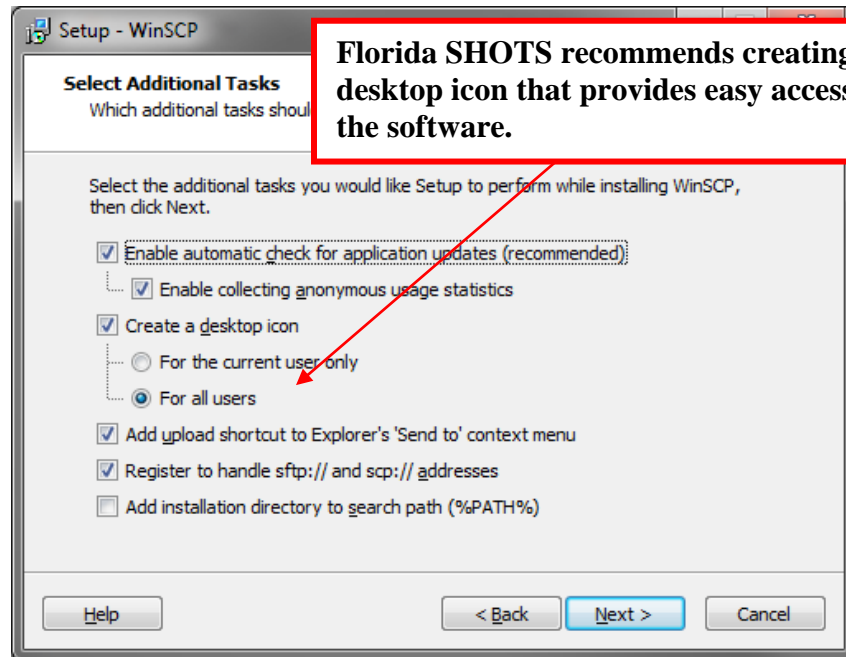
Setup - WinSCP

Select Additional Tasks
Which additional tasks shoul

Florida SHOTS recommends creating desktop icon that provides easy access the software.

Select the additional tasks you would like Setup to perform while installing WinSCP, then click Next.

Enable automatic check for application updates (recommended)
Enable collecting anonymous usage statistics
Create a desktop icon
For the current user only
For all users
Add upload shortcut to Explorer's 'Send to' context menu
Register to handle sftp:// and scp:// addresses
Add installation directory to search path (%PATH%)

Help
< Back
Next >
Cancel